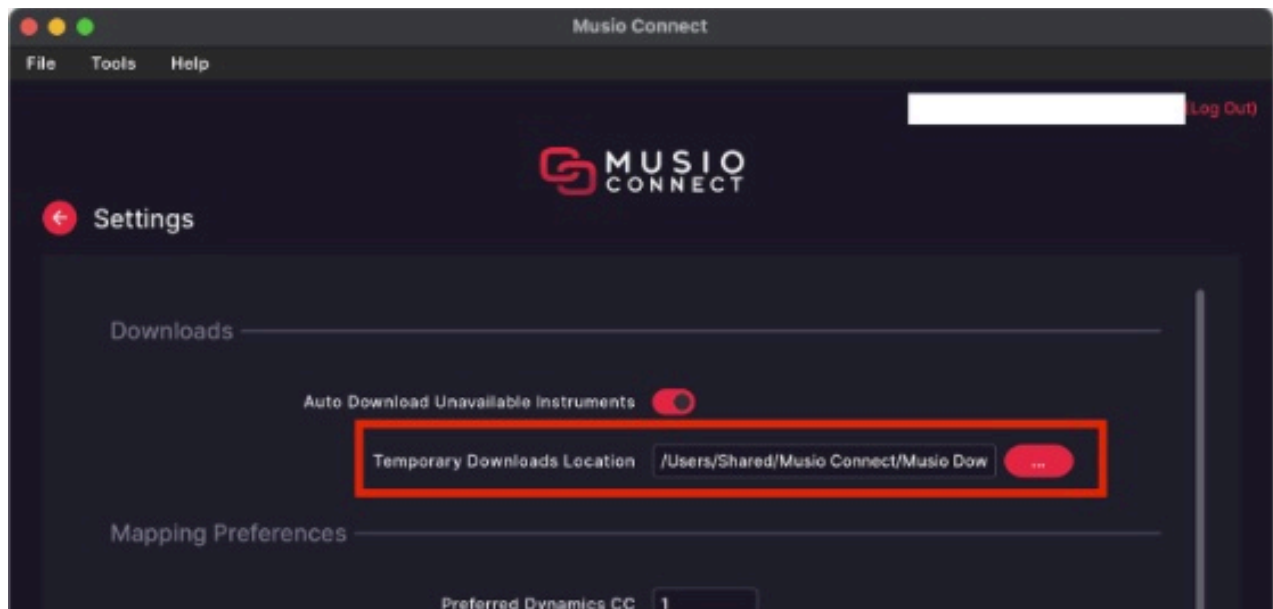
Musio Connect

File Tools Help

(Log Out)

MUSIO CONNECT

Settings

Downloads

Auto Download Unavailable Instruments

Temporary Downloads Location /Users/Shared/Musio Connect/Musio Dow ...

Mapping Preferences

Preferred Dynamics CC 1